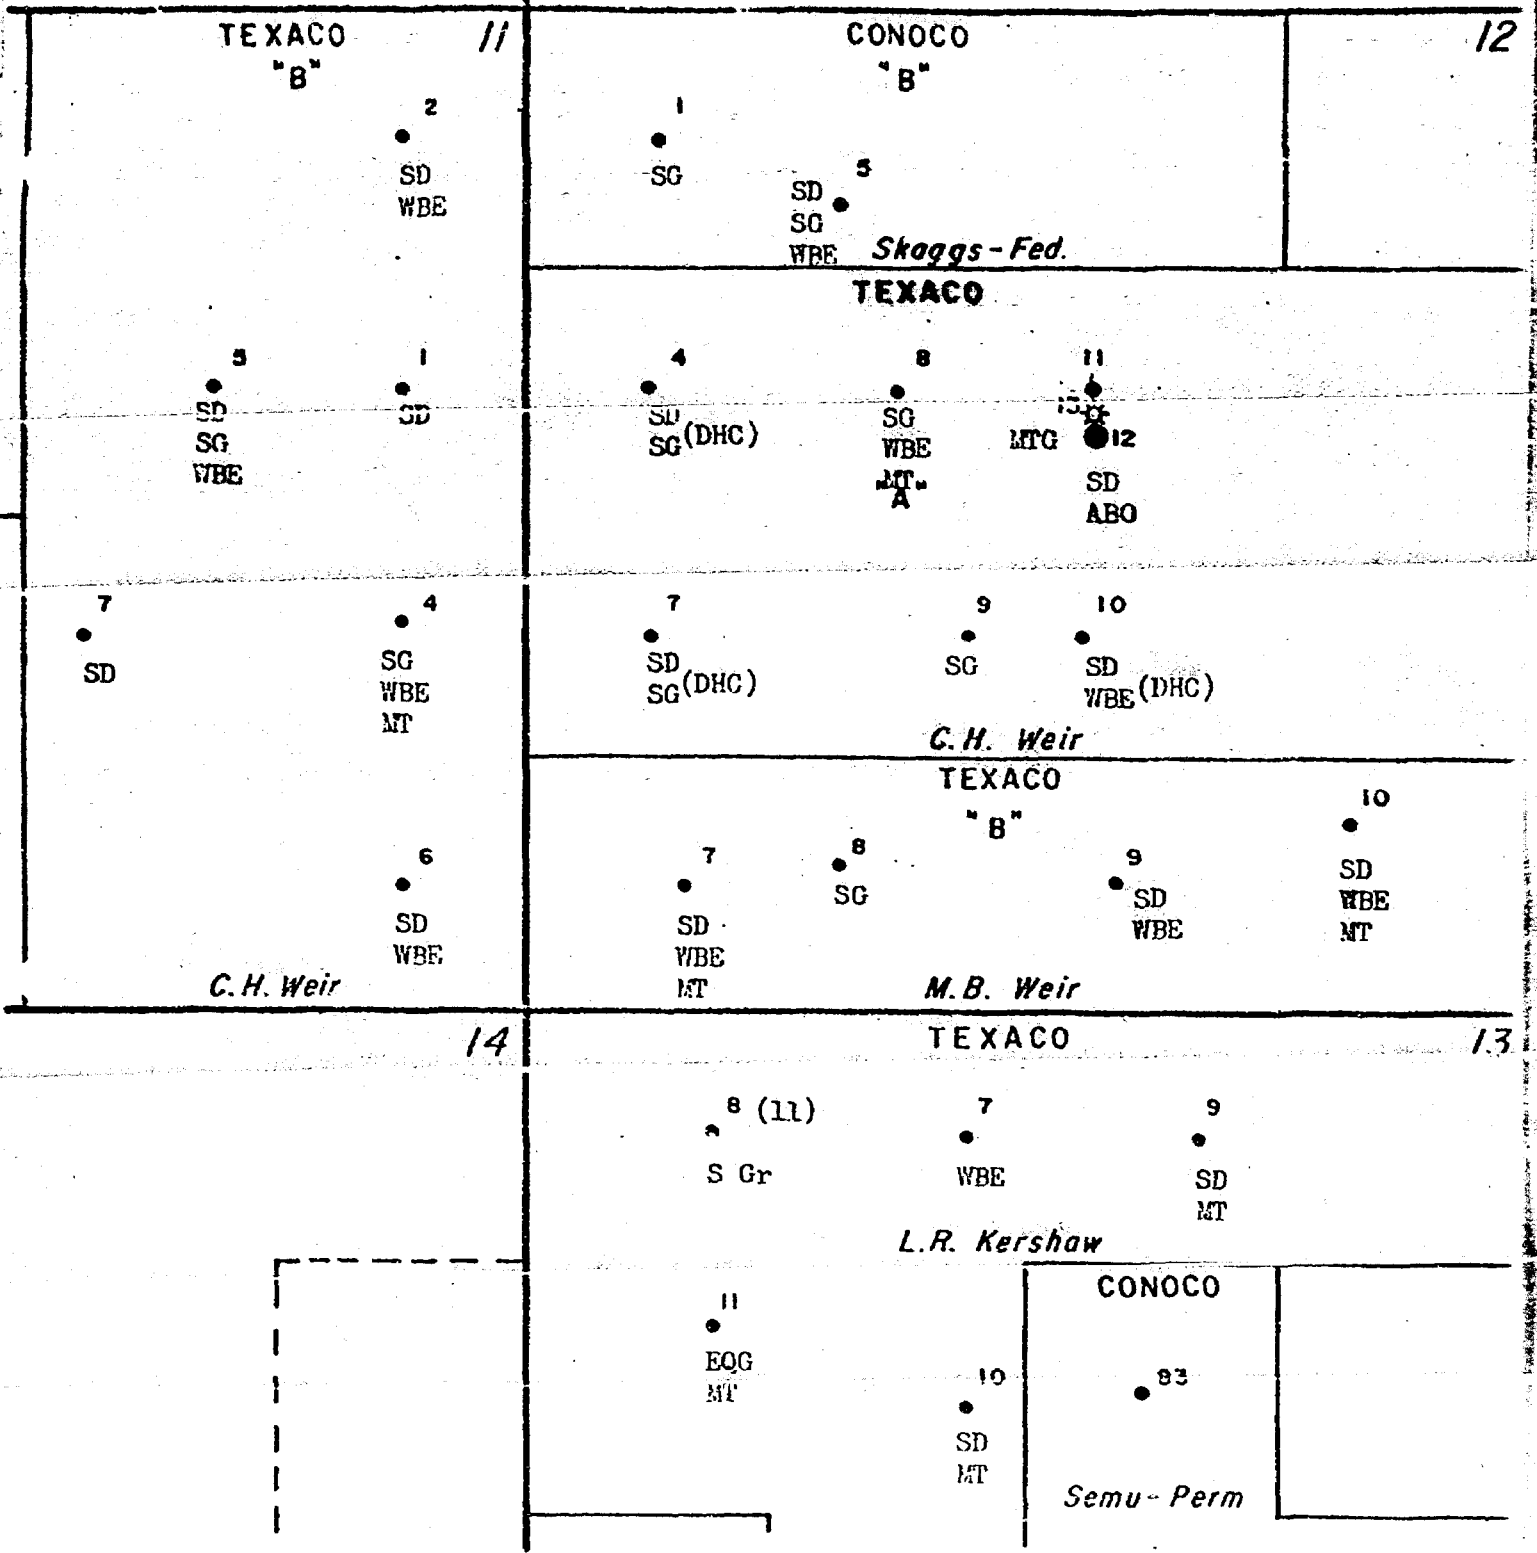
TEXACO
"B"

11

CONOCO
"B"

12

2
SD
WBE

1
SG

5
SD
SG
WBE

Skaggs-Fed.

TEXACO

5
SD
SG
WBE

1
SD

4
SD
SG (DHC)

8
SG
WBE
MT
A

11
13
MTG
12
SD
ABO

7
SD

4
SG
WBE
MT

7
SD
SG (DHC)

9
SG

10
SD
WBE (DHC)

C.H. Weir

TEXACO
"B"

10
SD
WBE
MT

6
SD
WBE

7
SD
WBE
MT

8
SG

9
SD
WBE

C.H. Weir

M.B. Weir

14

TEXACO

13

8 (11)
S Gr

7
WBE

9
SD
MT

L.R. Kershaw

CONOCO

11
EQG
MT

10
SD
MT

83

Semu-Perm